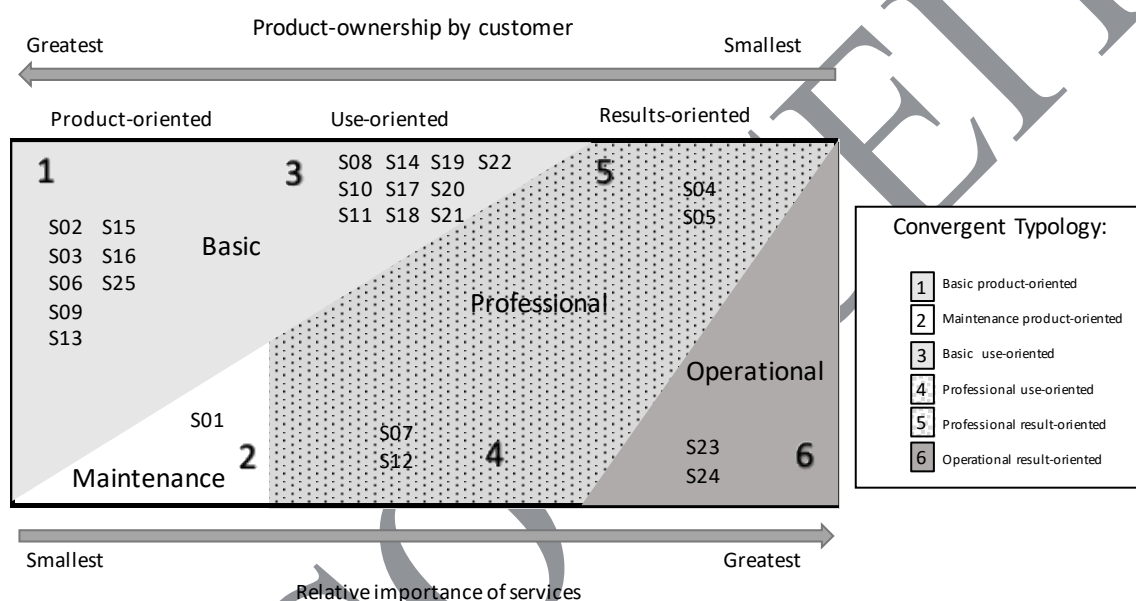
Product-ownership by customer

Greatest

Smallest

Product-oriented

Use-oriented

Results-oriented

1

S02 S15
S03 S16
S06 S25
S09
S13

Basic

3

S08 S14 S19 S22
S10 S17 S20
S11 S18 S21

5

S04
S05

Professional

Operational

S01

Maintenance

2

S07
S12

4

S23
S24

6

Convergent Typology:

| | |
|---|---|
| 1 | Basic product-oriented |
| 2 | Maintenance product-oriented |
| 3 | Basic use-oriented |
| 4 | Professional use-oriented |
| 5 | Professional result-oriented |
| 6 | Operational result-oriented |

Smallest

Greatest

Relative importance of services